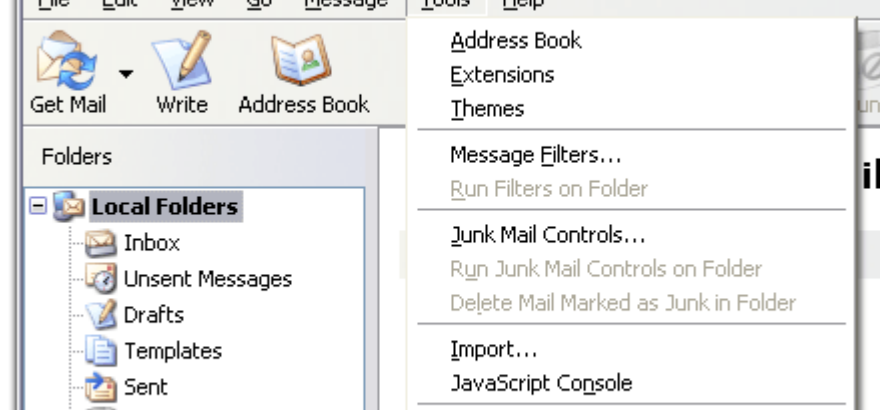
File Edit View Go Message Tools Help

Get Mail Write Address Book

Folders

Local Folders
Inbox
Unsent Messages
Drafts
Templates
Sent

Address Book
Extensions
Themes
Message Filters...
Run Filters on Folder
Junk Mail Controls...
Run Junk Mail Controls on Folder
Delete Mail Marked as Junk in Folder
Import...
JavaScript Console

Un

il